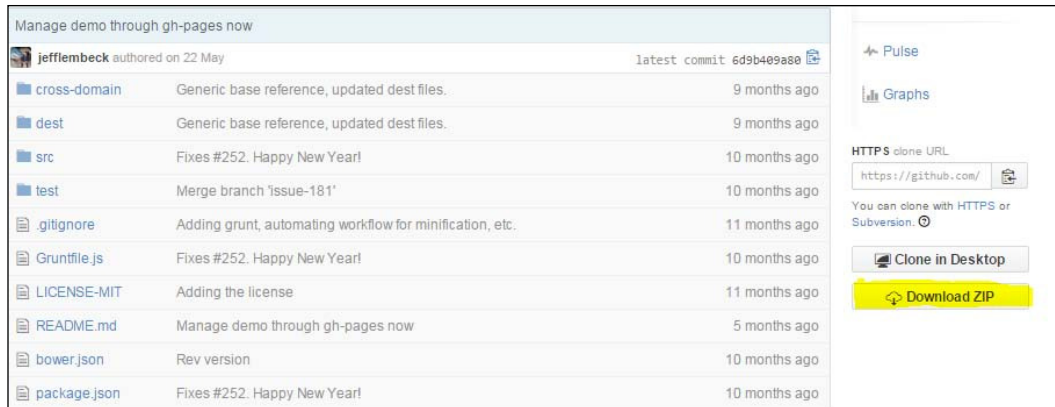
Manage demo through gh-pages now

jefflembeck authored on 22 May

latest commit 6d9b409a80

| | | |
|---|---|---|
| cross-domain | Generic base reference, updated dest files. | 9 months ago |
| dest | Generic base reference, updated dest files. | 9 months ago |
| src | Fixes #252. Happy New Year! | 10 months ago |
| test | Merge branch 'issue-181' | 10 months ago |
| .gitignore | Adding grunt, automating workflow for minification, etc. | 11 months ago |
| Gruntfile.js | Fixes #252. Happy New Year! | 10 months ago |
| LICENSE-MIT | Adding the license | 11 months ago |
| README.md | Manage demo through gh-pages now | 5 months ago |
| bower.json | Rev version | 10 months ago |
| package.json | Fixes #252. Happy New Year! | 10 months ago |

Pulse

Graphs

HTTPS clone URL

https://github.com/

You can clone with HTTPS or Subversion.

Clone in Desktop

Download ZIP